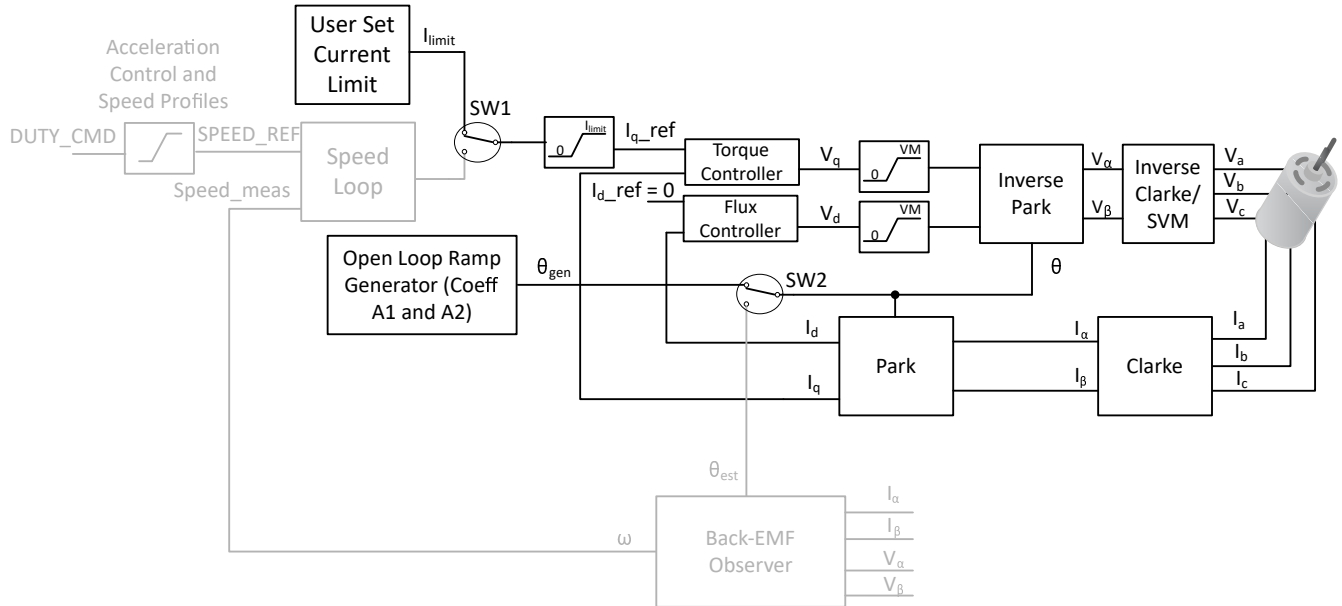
Acceleration Control and Speed Profiles

User Set Current Limit

$I_{limit}$

DUTY_CMD

SPEED_REF

Speed Loop

Speed_meas

SW1

$I_{limit}$

0

$I_q$_ref

Torque Controller

$V_q$

VM

0

$I_d$_ref = 0

Flux Controller

$V_d$

VM

0

Inverse Park

$V_\alpha$

$V_\beta$

Inverse Clarke/ SVM

$V_a$

$V_b$

$V_c$

Open Loop Ramp Generator (Coeff A1 and A2)

$\theta_{gen}$

SW2

$\theta$

$I_d$

$I_q$

Park

$I_\alpha$

$I_\beta$

Clarke

$I_a$

$I_b$

$I_c$

$\theta_{est}$

$\omega$

Back-EMF Observer

$I_\alpha$

$I_\beta$

$V_\alpha$

$V_\beta$